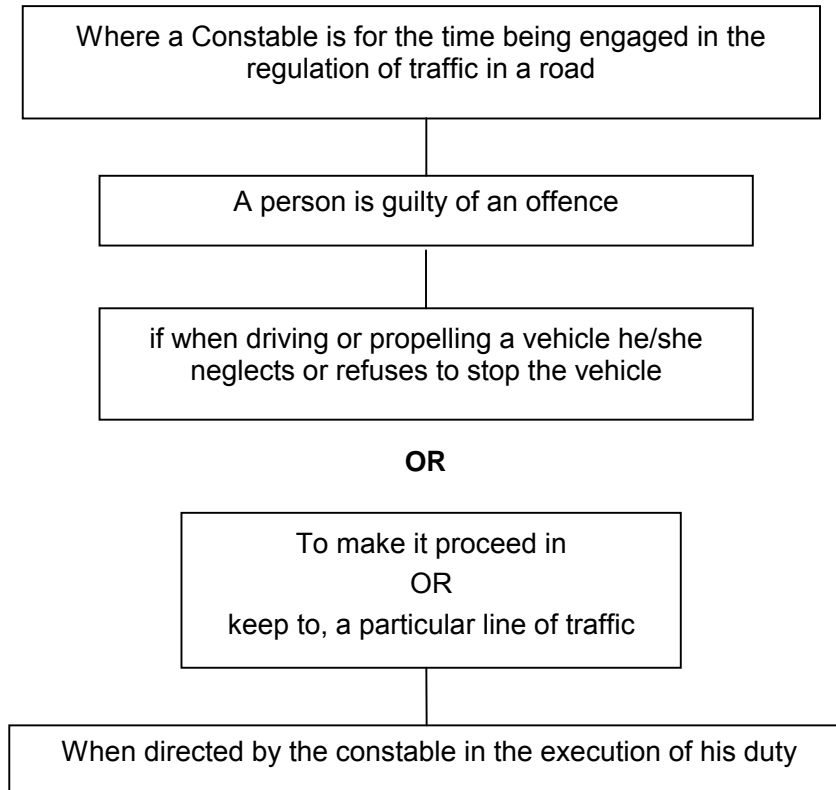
Where a Constable is for the time being engaged in the regulation of traffic in a road

A person is guilty of an offence

if when driving or propelling a vehicle he/she neglects or refuses to stop the vehicle

**OR**

To make it proceed in
OR
keep to, a particular line of traffic

When directed by the constable in the execution of his duty